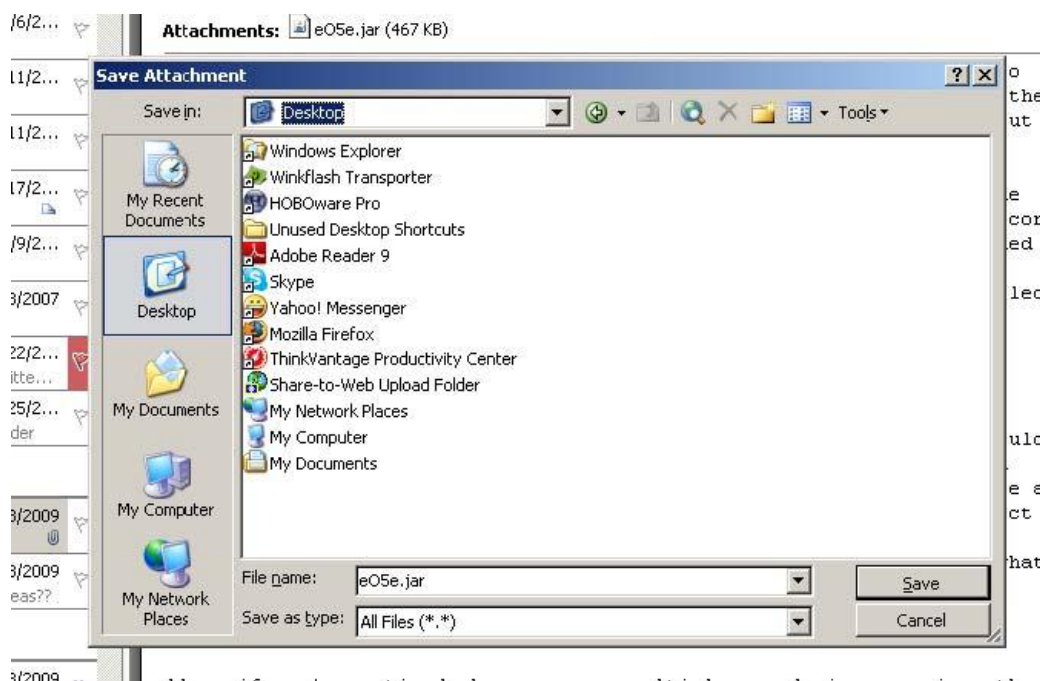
/6/2...
11/2...
11/2...
17/2...
/9/2...
3/2007
22/2...
itte...
25/2...
der
3/2009
3/2009
eas??
3/2009

Attachments: eO5e.jar (467 KB)

Save Attachment

?
X

Save in: Desktop

Tools

My Recent Documents
Desktop
My Documents
My Computer
My Network Places

Windows Explorer
Winkflash Transporter
HOBOware Pro
Unused Desktop Shortcuts
Adobe Reader 9
Skype
Yahoo! Messenger
Mozilla Firefox
ThinkVantage Productivity Center
Share-to-Web Upload Folder
My Network Places
My Computer
My Documents

File name: eO5e.jar
Save as type: All Files (*.*)

Save
Cancel

o
the
ut
e
cor
ed
led
ulc
e a
ct
hat